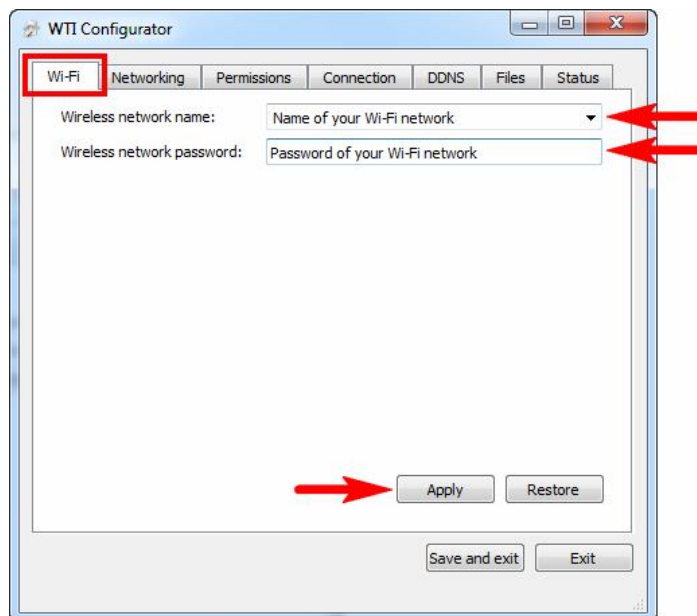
WTI Configurator

Wi-Fi
Networking
Permissions
Connection
DDNS
Files
Status

Wireless network name: Name of your Wi-Fi network

Wireless network password: Password of your Wi-Fi network

Apply
Restore

Save and exit
Exit